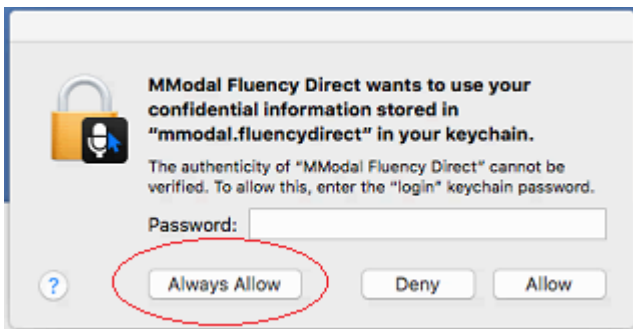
MModal Fluency Direct wants to use your confidential information stored in "mmodal.fluencydirect" in your keychain.

The authenticity of "MModal Fluency Direct" cannot be verified. To allow this, enter the "login" keychain password.

Password:

?

Always Allow

Deny

Allow